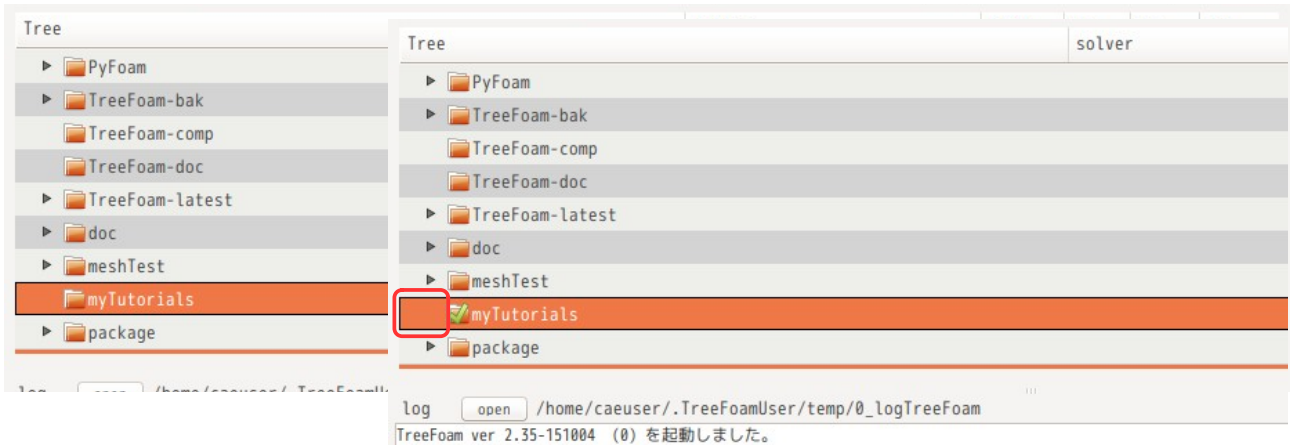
Tree
PyFoam
TreeFoam-bak
TreeFoam-comp
TreeFoam-doc
TreeFoam-latest
doc
meshTest
myTutorials
package
log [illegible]

Tree | solver
PyFoam
TreeFoam-bak
TreeFoam-comp
TreeFoam-doc
TreeFoam-latest
doc
meshTest
myTutorials
package

log open /home/caeuser/.TreeFoamUser/temp/0_logTreeFoam
TreeFoam ver 2.35-151004 (0) を起動しました。